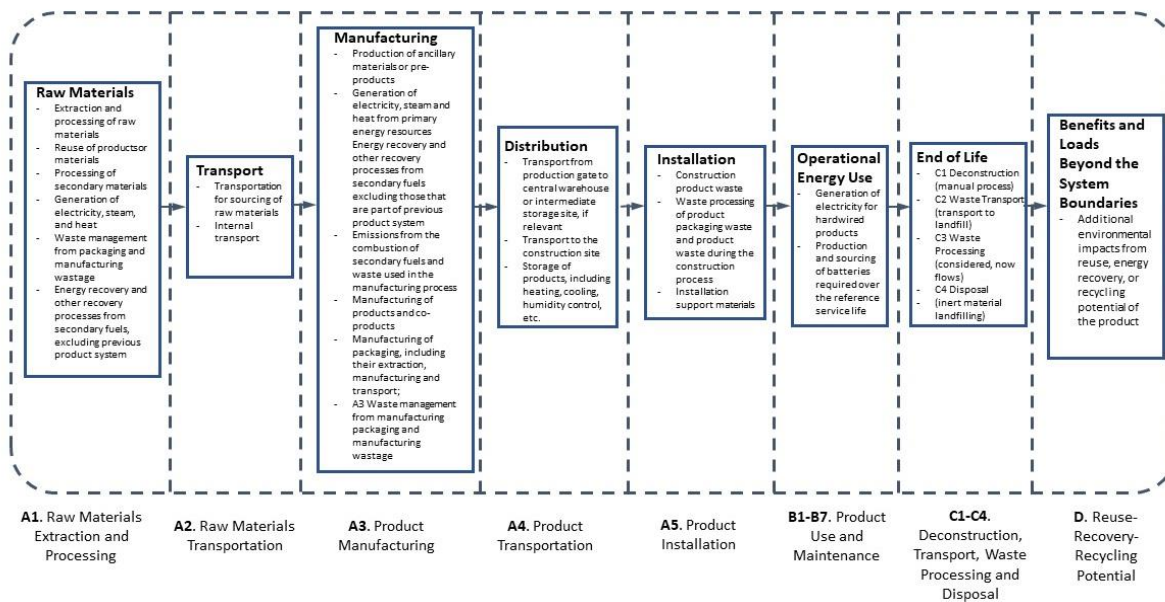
**Raw Materials**
- Extraction and processing of raw materials
- Reuse of productsor materials
- Processing of secondary materials
- Generation of electricity, steam, and heat
- Waste management from packaging and manufacturing wastage
- Energy recovery and other recovery processes from secondary fuels, excluding previous product system

**Transport**
- Transportation for sourcing of raw materials
- Internal transport

**Manufacturing**
- Production of ancillary materials or pre-products
- Generation of electricity, steam and heat from primary energy resources Energy recovery and other recovery processes from secondary fuels excluding those that are part of previous product system
- Emissions from the combustion of secondary fuels and waste used in the manufacturing process
- Manufacturing of products and co-products
- Manufacturing of packaging, including their extraction, manufacturing and transport;
- A3 Waste management from manufacturing packaging and manufacturing wastage

**Distribution**
- Transport from production gate to central warehouse or intermediate storage site, if relevant
- Transport to the construction site
- Storage of products, including heating, cooling, humidity control, etc.

**Installation**
- Construction product waste
- Waste processing of product packaging waste and product waste during the construction process
- Installation support materials

**Operational Energy Use**
- Generation of electricity for hardwired products
- Production and sourcing of batteries required over the reference service life

**End of Life**
- C1 Deconstruction (manual process)
- C2 Waste Transport (transport to landfill)
- C3 Waste Processing (considered, now flows)
- C4 Disposal (inert material landfilling)

**Benefits and Loads Beyond the System Boundaries**
- Additional environmental impacts from reuse, energy recovery, or recycling potential of the product

**A1.** Raw Materials Extraction and Processing

**A2.** Raw Materials Transportation

**A3.** Product Manufacturing

**A4.** Product Transportation

**A5.** Product Installation

**B1-B7.** Product Use and Maintenance

**C1-C4.** Deconstruction, Transport, Waste Processing and Disposal

**D.** Reuse-Recovery-Recycling Potential